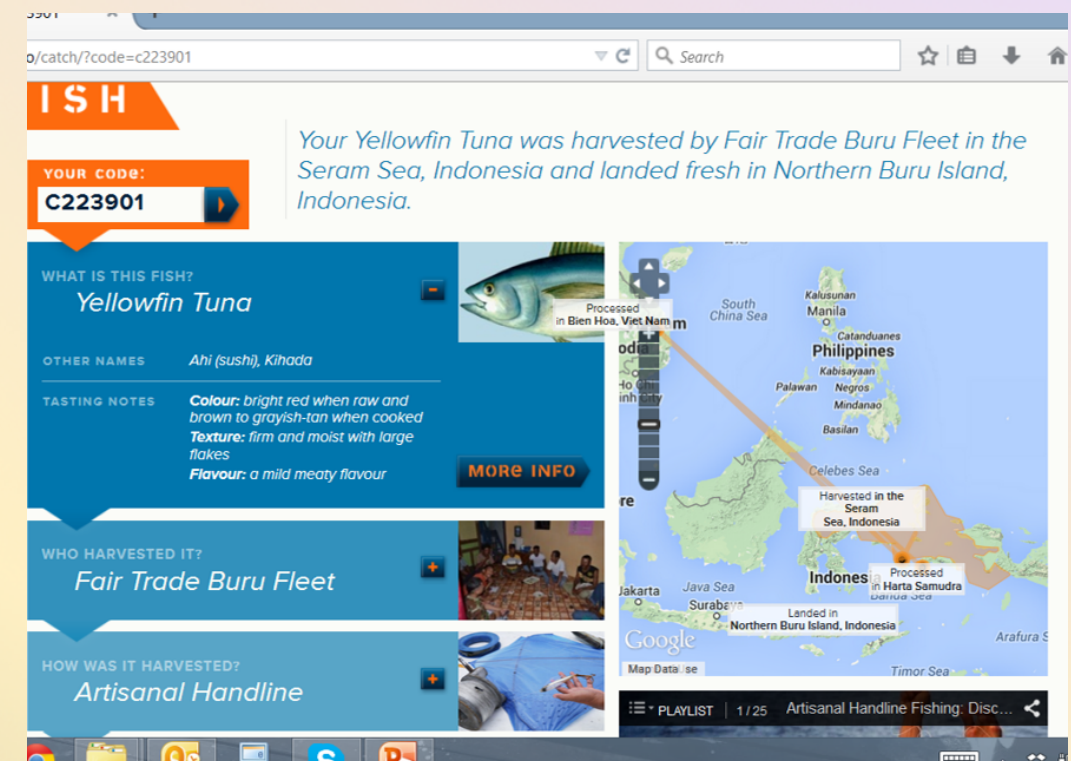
3901

o/catch/?code=c223901

Search

ISH

YOUR CODE:
C223901

Your Yellowfin Tuna was harvested by Fair Trade Buru Fleet in the Seram Sea, Indonesia and landed fresh in Northern Buru Island, Indonesia.

WHAT IS THIS FISH?
Yellowfin Tuna

OTHER NAMES Ahi (sushi), Kihada

TASTING NOTES **Colour:** bright red when raw and brown to grayish-tan when cooked
**Texture:** firm and moist with large flakes
**Flavour:** a mild meaty flavour

MORE INFO

WHO HARVESTED IT?
Fair Trade Buru Fleet

HOW WAS IT HARVESTED?
Artisanal Handline

Processed in Bien Hoa, Viet Nam
South China Sea
Kalusunan
Manila
Catanduanes
Philippines
Kabisayaan
Palawan
Negros
Mindanao
Basilan
Celebes Sea
Harvested in the Seram Sea, Indonesia
Indonesia
Processed in Harta Samudra
Banda Sea
Jakarta
Java Sea
Surabaya
Landed in Northern Buru Island, Indonesia
Arafura S
Timor Sea
Google
Map Data
se

PLAYLIST 1/25 Artisanal Handline Fishing: Disc...